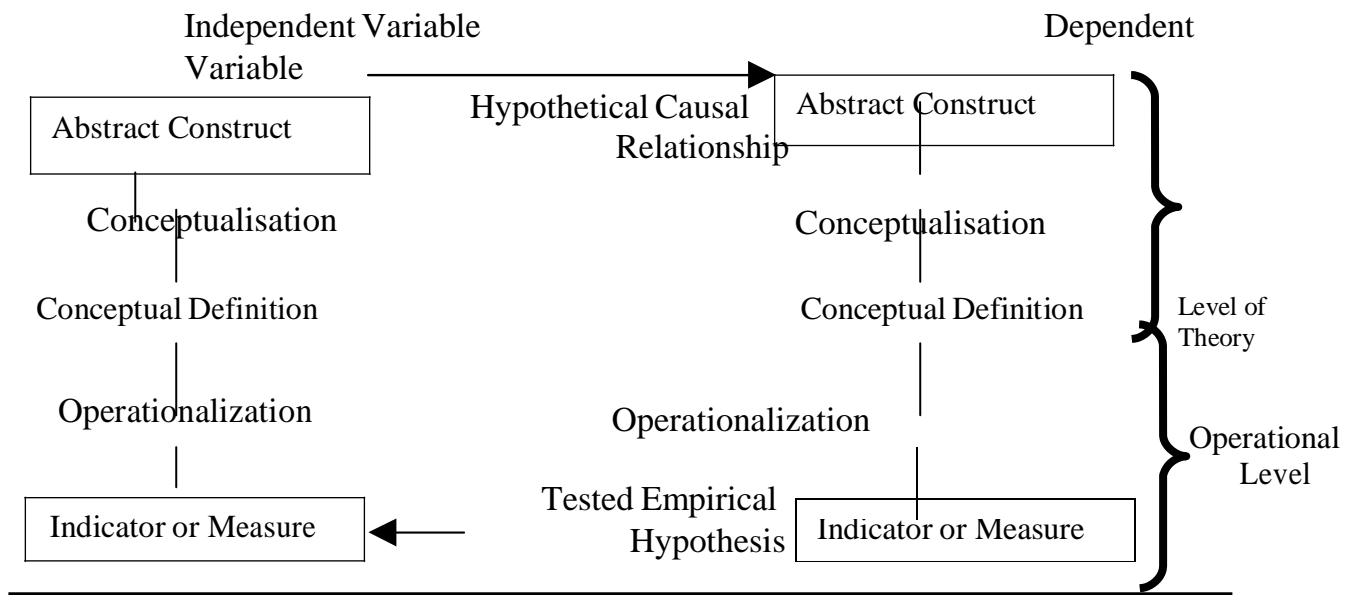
Independent Variable

Dependent

Variable

Hypothetical Causal Relationship

Abstract Construct

Abstract Construct

Conceptualisation

Conceptualisation

Conceptual Definition

Conceptual Definition

Level of Theory

Operationalization

Operationalization

Operational Level

Tested Empirical Hypothesis

Indicator or Measure

Indicator or Measure